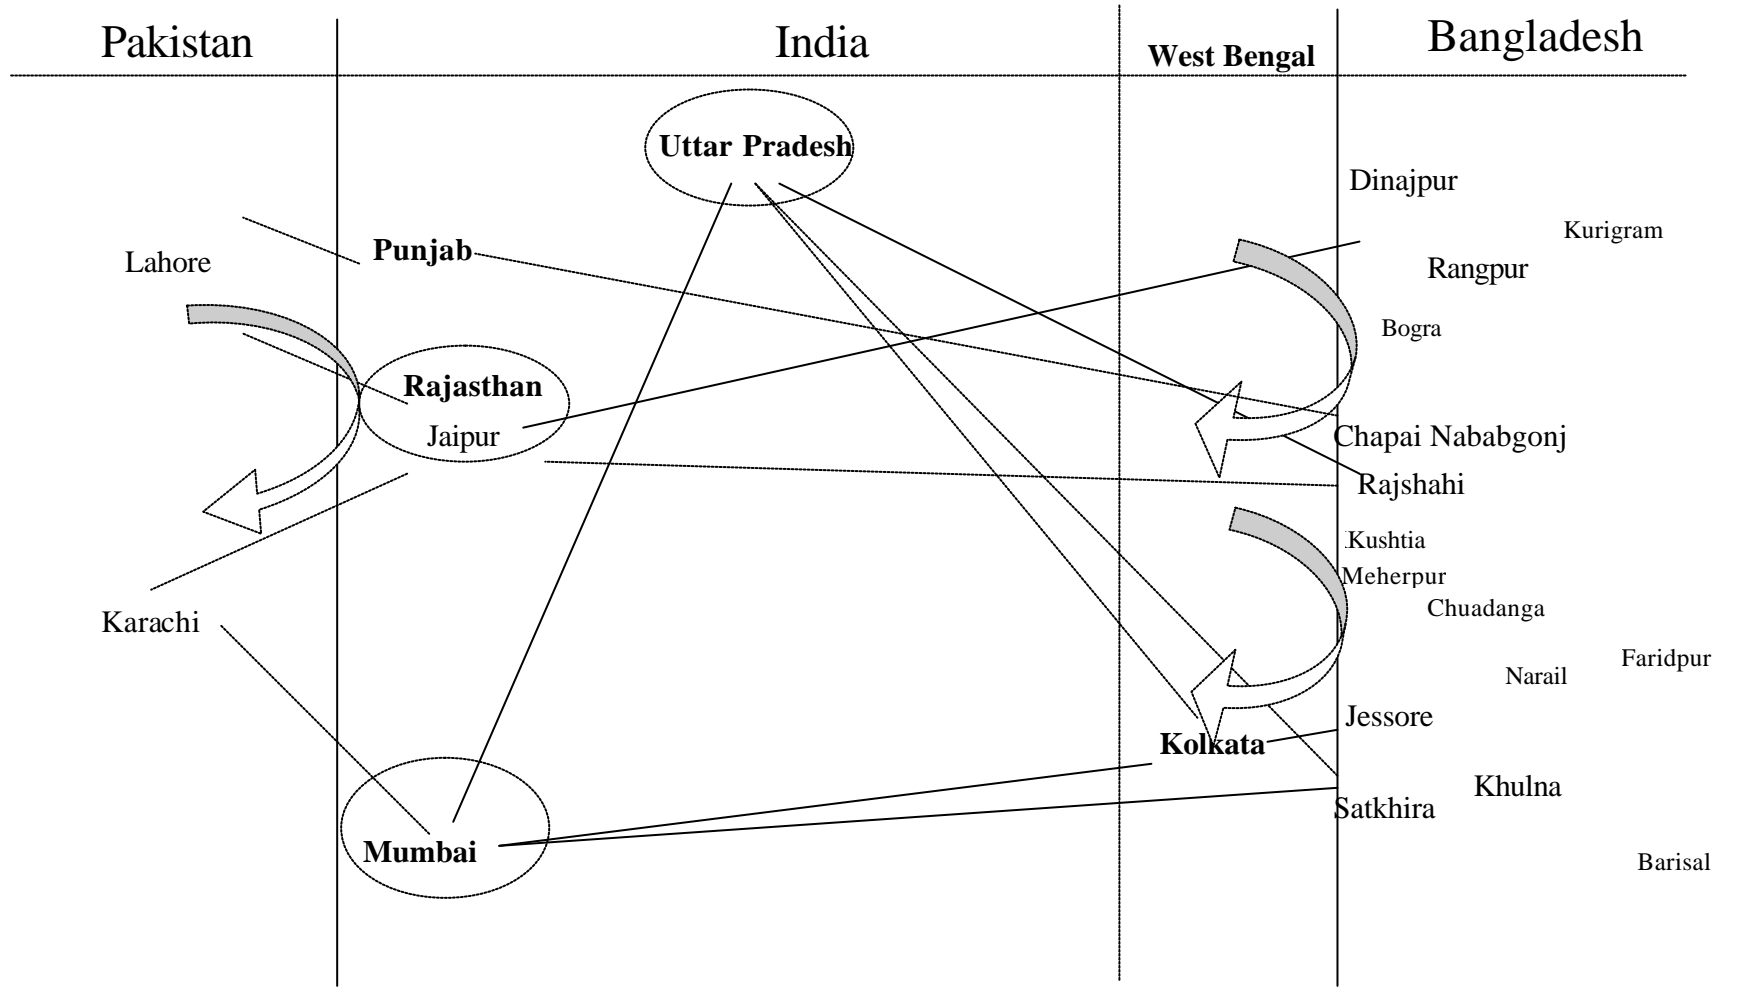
Pakistan

India

West Bengal

Bangladesh

Uttar Pradesh

Dinajpur

Kurigram

Lahore

Punjab

Rangpur

Bogra

Rajasthan

Jaipur

Chapai Nababgonj

Rajshahi

Kushtia

Meherpur

Chuadanga

Karachi

Faridpur

Narail

Jessore

Kolkata

Khulna

Satkhira

Mumbai

Barisal